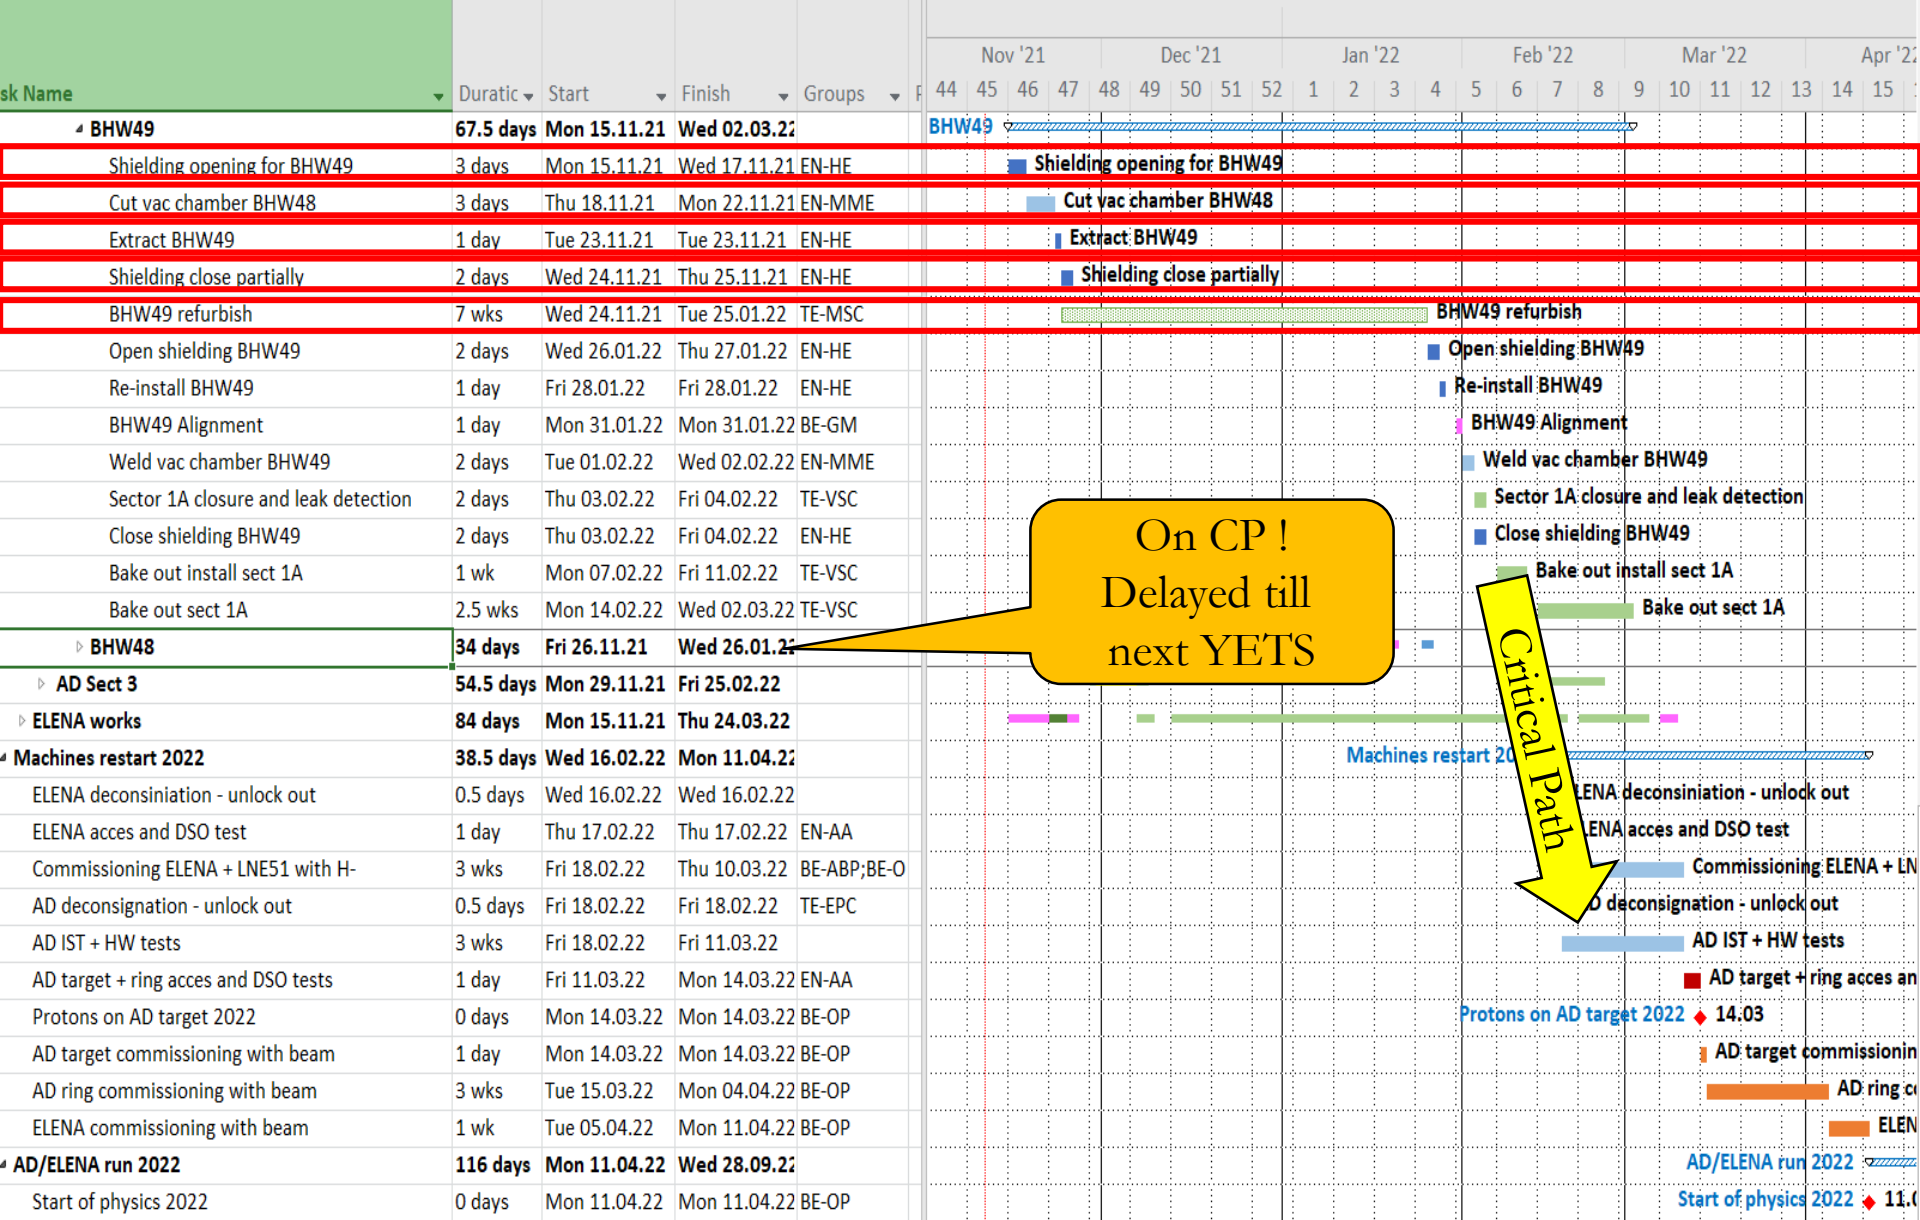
| sk Name | Duratic | Start | Finish | Groups |
|---|---|---|---|---|
| BHW49 | 67.5 days | Mon 15.11.21 | Wed 02.03.22 | |
| Shielding opening for BHW49 | 3 days | Mon 15.11.21 | Wed 17.11.21 | EN-HE |
| Cut vac chamber BHW48 | 3 days | Thu 18.11.21 | Mon 22.11.21 | EN-MME |
| Extract BHW49 | 1 day | Tue 23.11.21 | Tue 23.11.21 | EN-HE |
| Shielding close partially | 2 days | Wed 24.11.21 | Thu 25.11.21 | EN-HE |
| BHW49 refurbish | 7 wks | Wed 24.11.21 | Tue 25.01.22 | TE-MSC |
| Open shielding BHW49 | 2 days | Wed 26.01.22 | Thu 27.01.22 | EN-HE |
| Re-install BHW49 | 1 day | Fri 28.01.22 | Fri 28.01.22 | EN-HE |
| BHW49 Alignment | 1 day | Mon 31.01.22 | Mon 31.01.22 | BE-GM |
| Weld vac chamber BHW49 | 2 days | Tue 01.02.22 | Wed 02.02.22 | EN-MME |
| Sector 1A closure and leak detection | 2 days | Thu 03.02.22 | Fri 04.02.22 | TE-VSC |
| Close shielding BHW49 | 2 days | Thu 03.02.22 | Fri 04.02.22 | EN-HE |
| Bake out install sect 1A | 1 wk | Mon 07.02.22 | Fri 11.02.22 | TE-VSC |
| Bake out sect 1A | 2.5 wks | Mon 14.02.22 | Wed 02.03.22 | TE-VSC |
| BHW48 | 34 days | Fri 26.11.21 | Wed 26.01.22 | |
| AD Sect 3 | 54.5 days | Mon 29.11.21 | Fri 25.02.22 | |
| ELENA works | 84 days | Mon 15.11.21 | Thu 24.03.22 | |
| Machines restart 2022 | 38.5 days | Wed 16.02.22 | Mon 11.04.22 | |
| ELENA deconsiniation - unlock out | 0.5 days | Wed 16.02.22 | Wed 16.02.22 | |
| ELENA acces and DSO test | 1 day | Thu 17.02.22 | Thu 17.02.22 | EN-AA |
| Commissioning ELENA + LNE51 with H- | 3 wks | Fri 18.02.22 | Thu 10.03.22 | BE-ABP;BE-O |
| AD deconsignation - unlock out | 0.5 days | Fri 18.02.22 | Fri 18.02.22 | TE-EPC |
| AD IST + HW tests | 3 wks | Fri 18.02.22 | Fri 11.03.22 | |
| AD target + ring acces and DSO tests | 1 day | Fri 11.03.22 | Mon 14.03.22 | EN-AA |
| Protons on AD target 2022 | 0 days | Mon 14.03.22 | Mon 14.03.22 | BE-OP |
| AD target commissioning with beam | 1 day | Mon 14.03.22 | Mon 14.03.22 | BE-OP |
| AD ring commissioning with beam | 3 wks | Tue 15.03.22 | Mon 04.04.22 | BE-OP |
| ELENA commissioning with beam | 1 wk | Tue 05.04.22 | Mon 11.04.22 | BE-OP |
| AD/ELENA run 2022 | 116 days | Mon 11.04.22 | Wed 28.09.22 | |
| Start of physics 2022 | 0 days | Mon 11.04.22 | Mon 11.04.22 | BE-OP |

Nov '21 Dec '21 Jan '22 Feb '22 Mar '22 Apr '22
44 45 46 47 48 49 50 51 52 1 2 3 4 5 6 7 8 9 10 11 12 13 14 15

BHW49
Shielding opening for BHW49
Cut vac chamber BHW48
Extract BHW49
Shielding close partially
BHW49 refurbish
Open shielding BHW49
Re-install BHW49
BHW49 Alignment
Weld vac chamber BHW49
Sector 1A closure and leak detection
Close shielding BHW49
Bake out install sect 1A
Bake out sect 1A
Machines restart 20
LENA deconsiniation - unlock out
LENA acces and DSO test
Commissioning ELENA + LN
D deconsignation - unlock out
AD IST + HW tests
AD target + ring acces an
Protons on AD target 2022 14.03
AD target commissionin
AD ring c
ELEN
AD/ELENA run 2022
Start of physics 2022 11.0

On CP !
Delayed till
next YETS

Critical Path